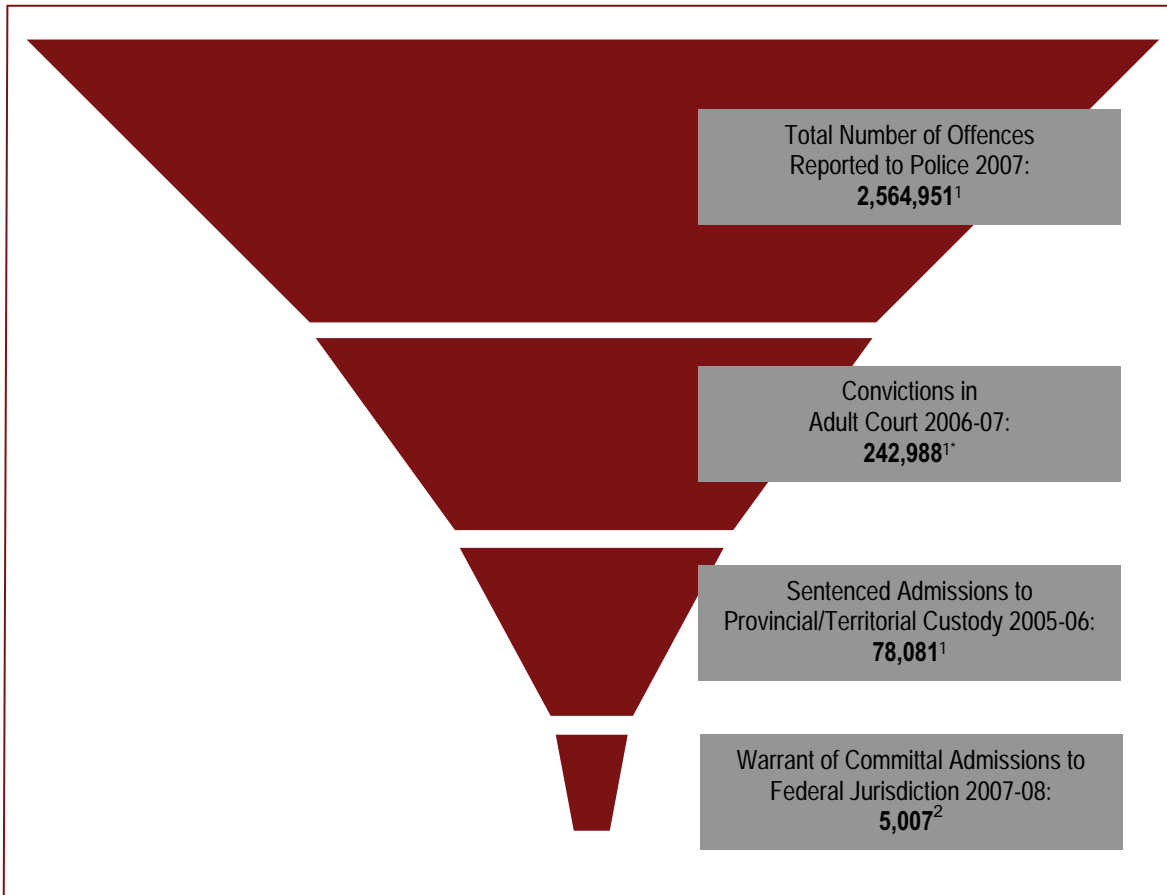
Total Number of Offences Reported to Police 2007:
**2,564,951**$^{1}$

Convictions in Adult Court 2006-07:
**242,988**$^{1*}$

Sentenced Admissions to Provincial/Territorial Custody 2005-06:
**78,081**$^{1}$

Warrant of Committal Admissions to Federal Jurisdiction 2007-08:
**5,007**$^{2}$